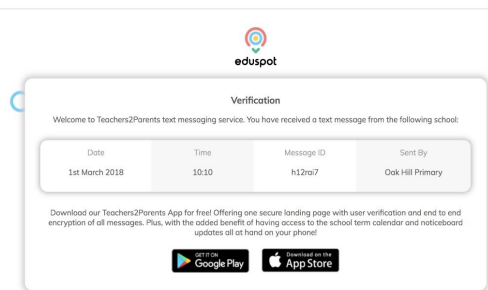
eduspot

Verification

Welcome to Teachers2Parents text messaging service. You have received a text message from the following school:

| Date | Time | Message ID | Sent By |
|---|---|---|---|
| 1st March 2018 | 10:10 | h12rai7 | Oak Hill Primary |

Download our Teachers2Parents App for free! Offering one secure landing page with user verification and end to end encryption of all messages. Plus, with the added benefit of having access to the school term calendar and noticeboard updates all at hand on your phone!

GET IT ON Google Play

Download on the App Store